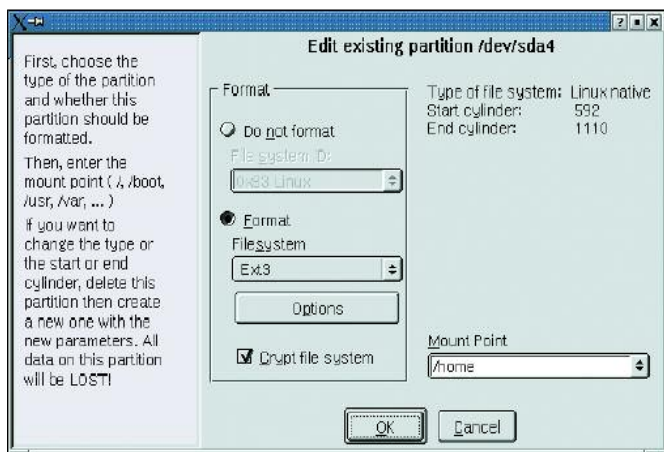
First, choose the type of the partition and whether this partition should be formatted.

Then, enter the mount point ( /, /boot, /usr, /var, ... )

If you want to change the type or the start or end cylinder, delete this partition then create a new one with the new parameters. All data on this partition will be LOST!

Edit existing partition /dev/sda4

Format

Do not format

File system ID:

0x83 Linux

Format

Filesystem

Ext3

Options

Crypt file system

Type of file system: Linux native
Start cylinder: 592
End cylinder: 1110

Mount Point

/home

OK

Cancel